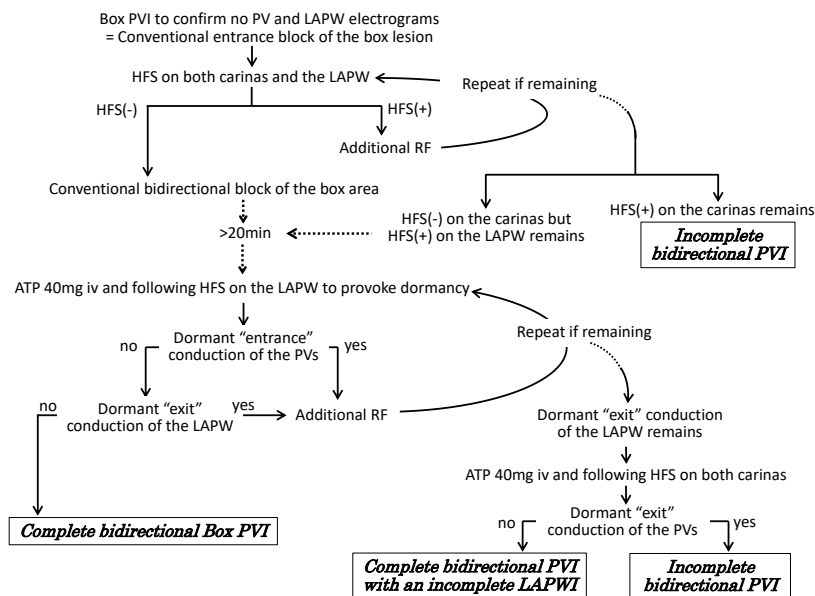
Box PVI to confirm no PV and LAPW electrograms
= Conventional entrance block of the box lesion

HFS on both carinas and the LAPW

Repeat if remaining

HFS(-)

HFS(+)

Additional RF

Conventional bidirectional block of the box area

HFS(-) on the carinas but HFS(+) on the LAPW remains

HFS(+) on the carinas remains

>20min

Incomplete bidirectional PVI

ATP 40mg iv and following HFS on the LAPW to provoke dormancy

Dormant "entrance" conduction of the PVs

no

yes

Repeat if remaining

no

Dormant "exit" conduction of the LAPW

yes

Additional RF

Dormant "exit" conduction of the LAPW remains

ATP 40mg iv and following HFS on both carinas

Dormant "exit" conduction of the PVs

no

yes

Complete bidirectional Box PVI

Complete bidirectional PVI with an incomplete LAPWI

Incomplete bidirectional PVI